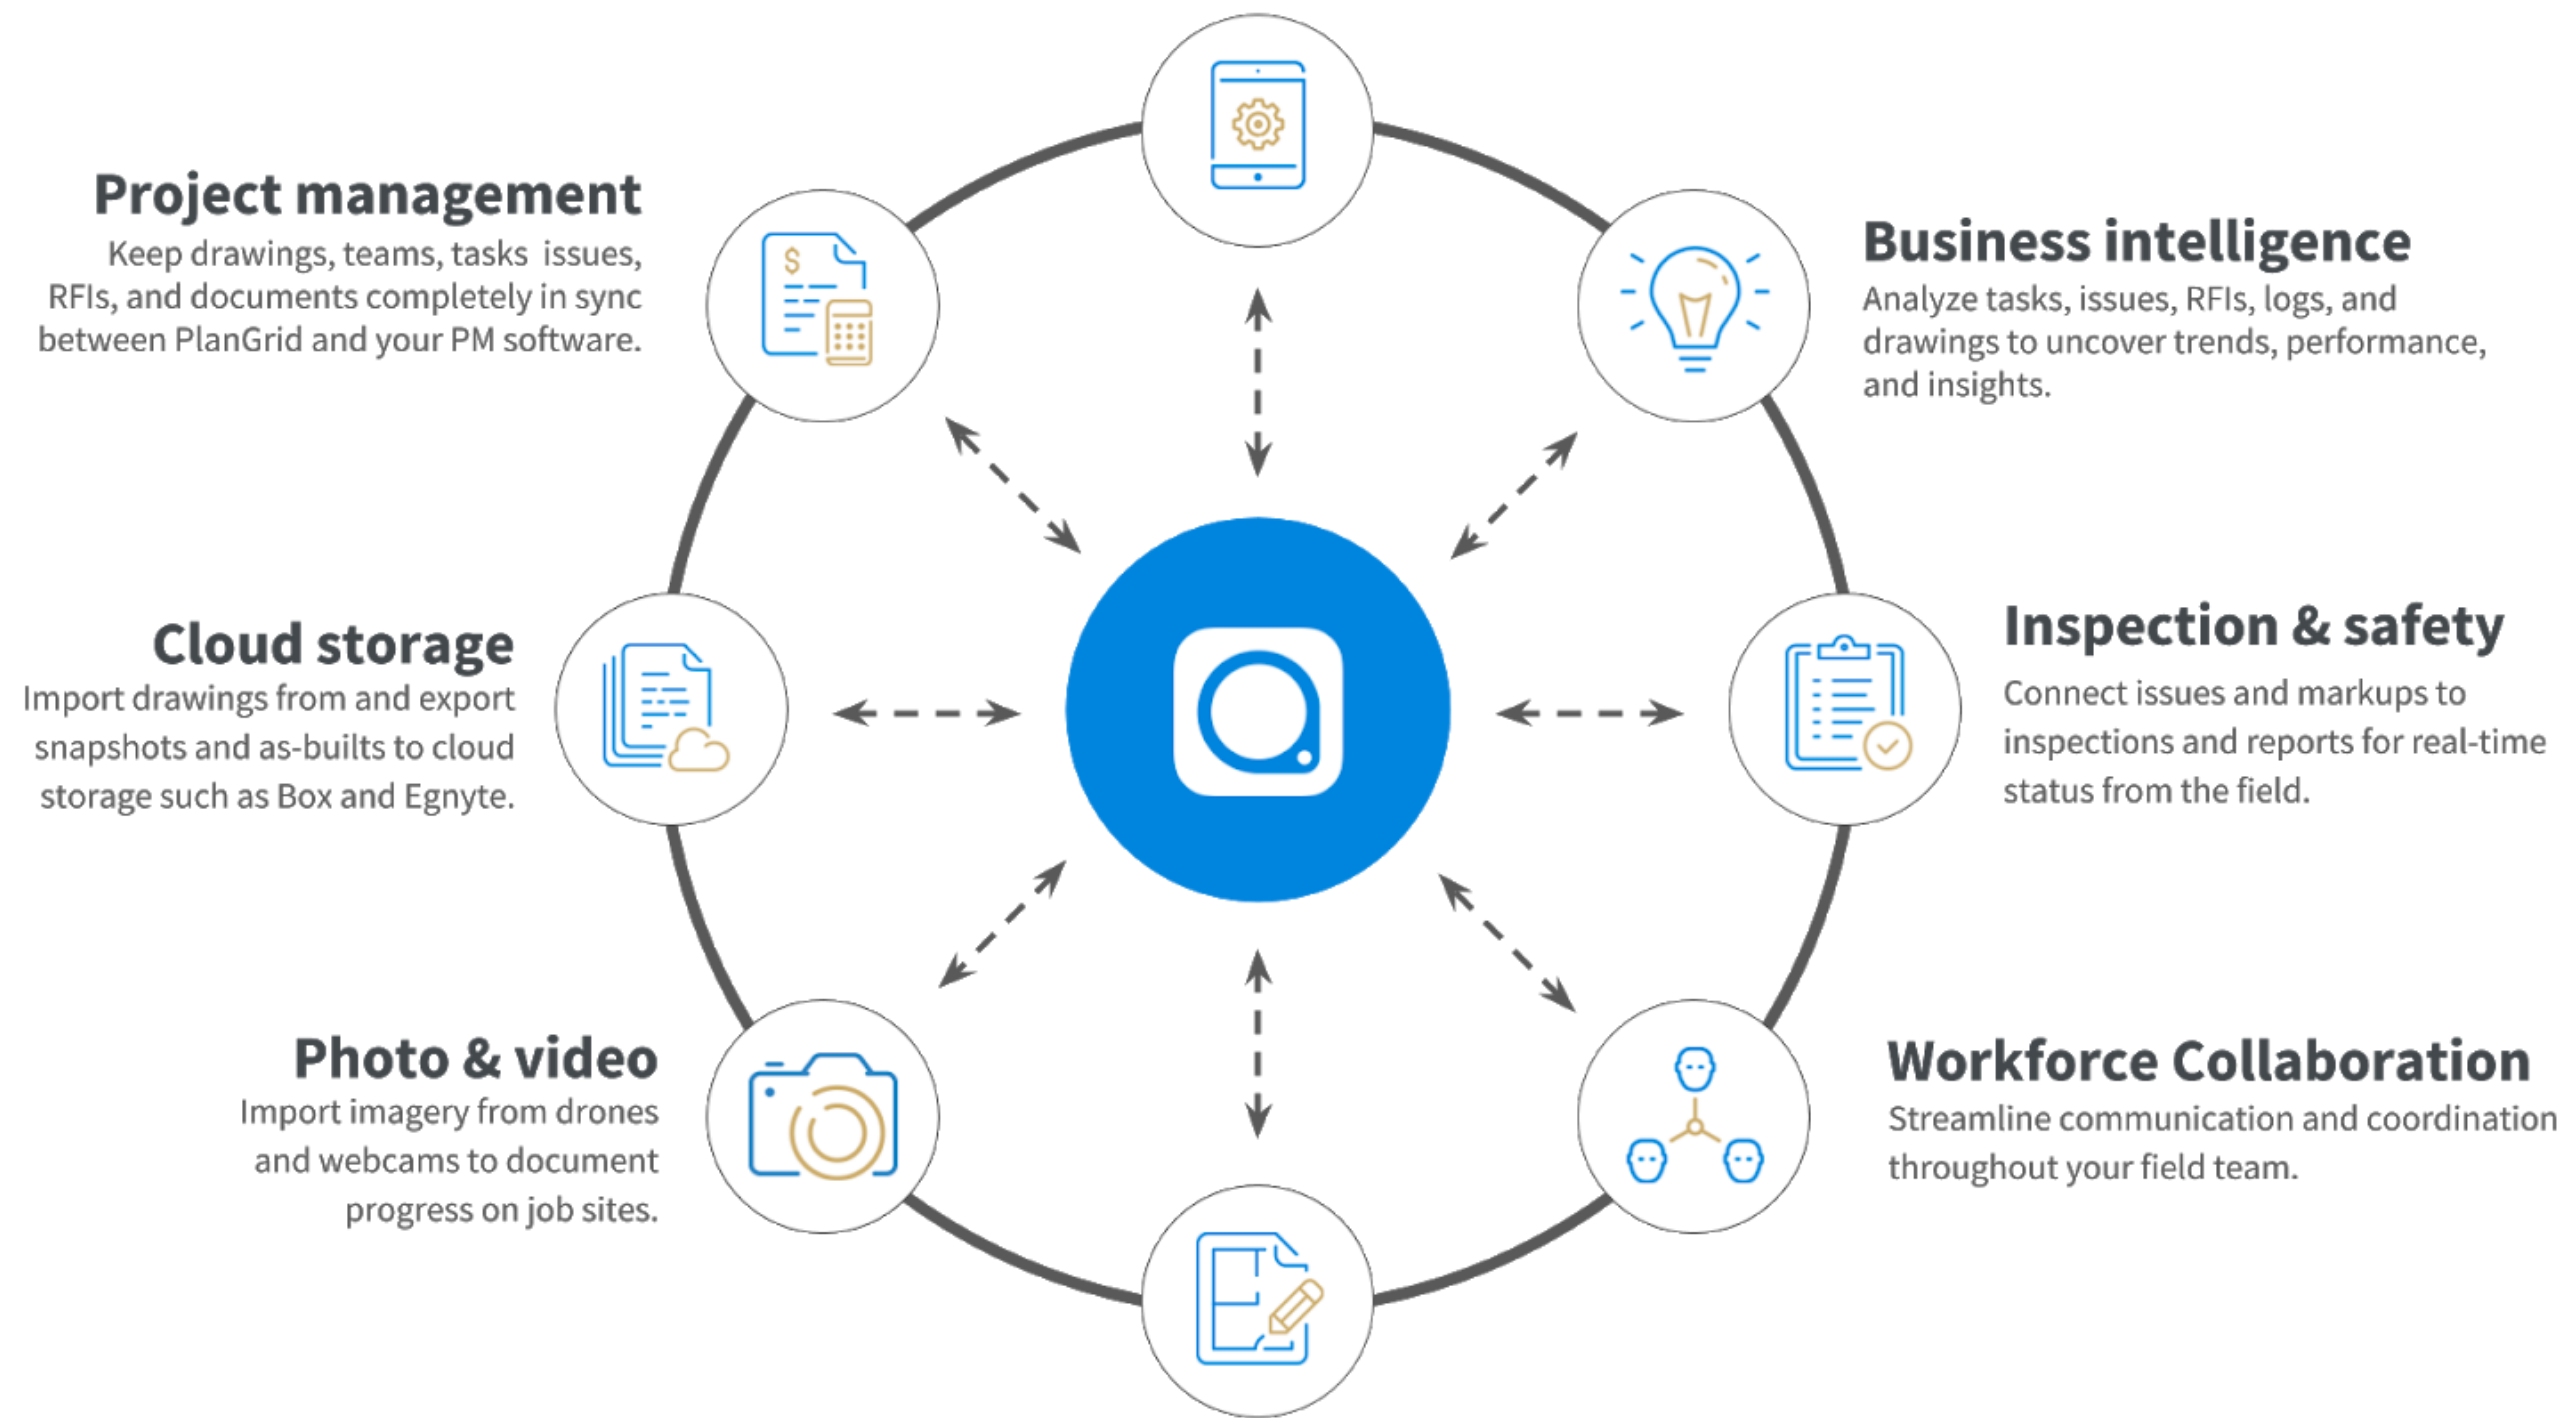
Project management
Keep drawings, teams, tasks issues, RFIs, and documents completely in sync between PlanGrid and your PM software.

Business intelligence
Analyze tasks, issues, RFIs, logs, and drawings to uncover trends, performance, and insights.

Cloud storage
Import drawings from and export snapshots and as-builts to cloud storage such as Box and Egnyte.

Inspection & safety
Connect issues and markups to inspections and reports for real-time status from the field.

Photo & video
Import imagery from drones and webcams to document progress on job sites.

Workforce Collaboration
Streamline communication and coordination throughout your field team.